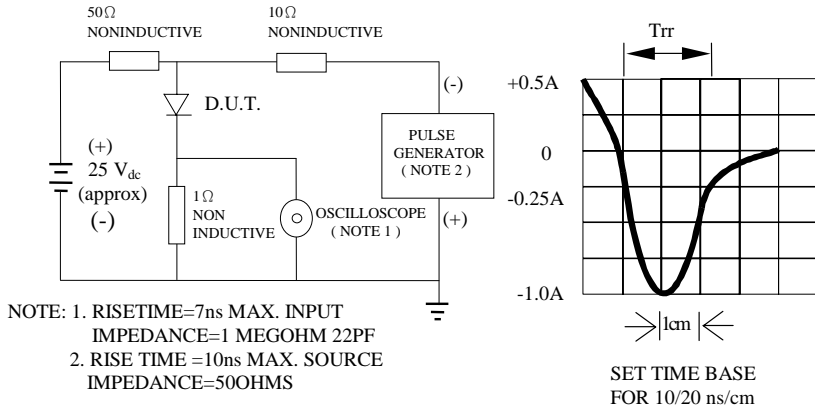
50Ω
NONINDUCTIVE

10Ω
NONINDUCTIVE

D.U.T.

(+)
25 V$_{dc}$
(approx)
(-)

1Ω
NON
INDUCTIVE

OSCILLOSCOPE
( NOTE 1 )

(-)

PULSE
GENERATOR
( NOTE 2 )

(+)

Trr

+0.5A

0

-0.25A

-1.0A

|1cm|

NOTE: 1. RISETIME=7ns MAX. INPUT IMPEDANCE=1 MEGOHM 22PF
2. RISE TIME =10ns MAX. SOURCE IMPEDANCE=50OHMS

SET TIME BASE
FOR 10/20 ns/cm